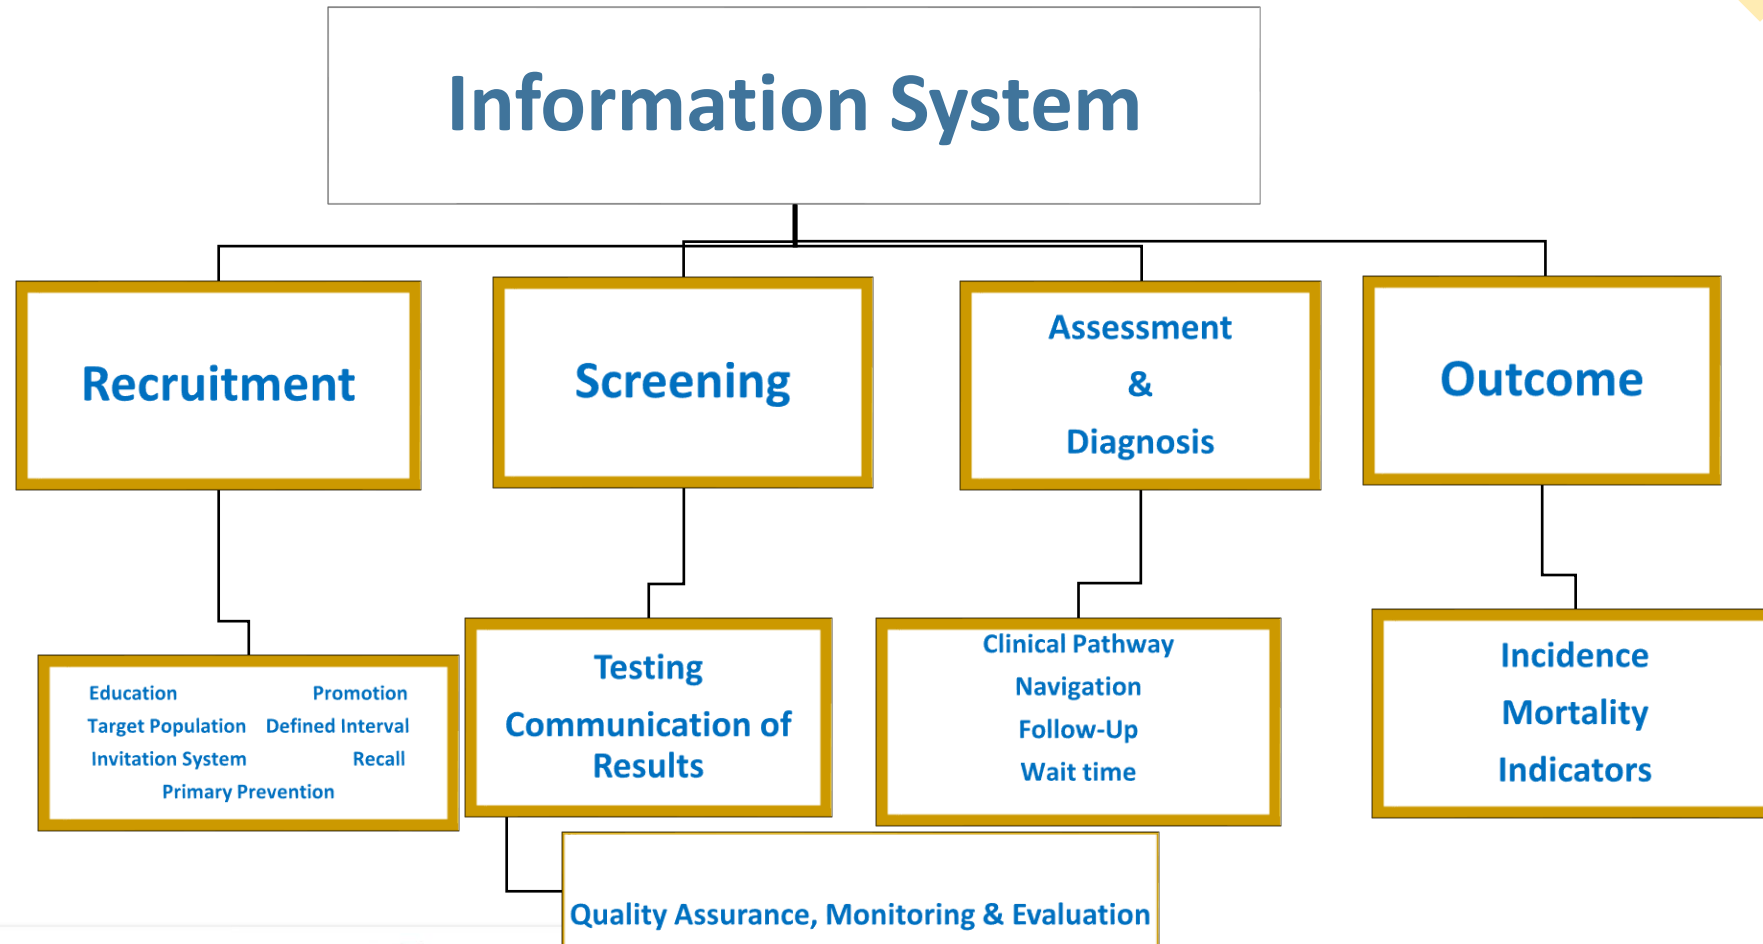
Information System

Recruitment

Screening

Assessment & Diagnosis

Outcome

Education
Promotion
Target Population
Defined Interval
Invitation System
Recall
Primary Prevention

Testing
Communication of Results

Clinical Pathway
Navigation
Follow-Up
Wait time

Incidence
Mortality
Indicators

Quality Assurance, Monitoring & Evaluation